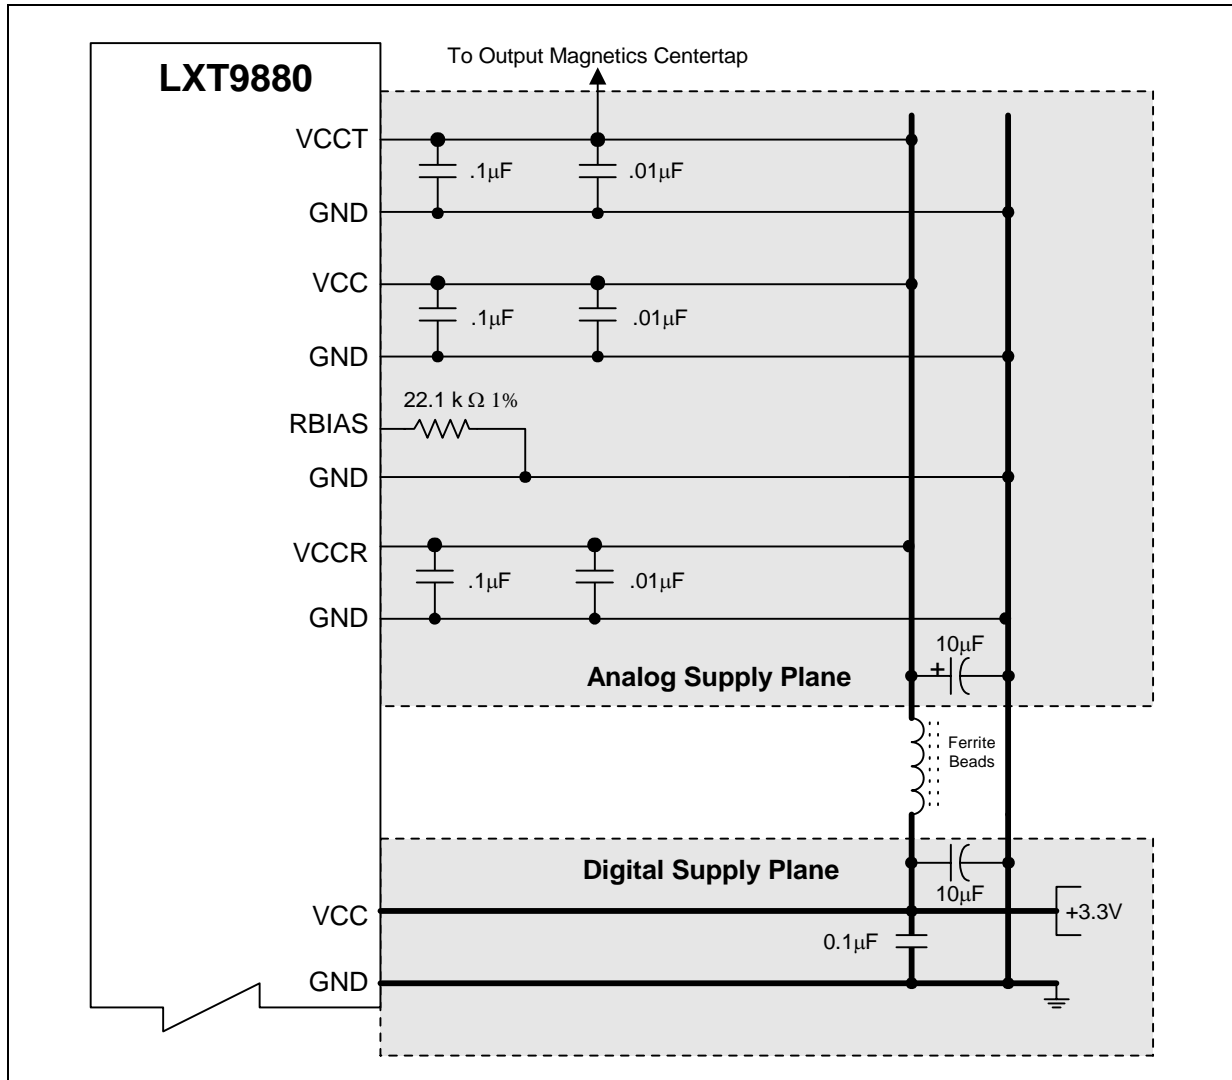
LXT9880

To Output Magnetics Centertap

VCCT
.1μF
.01μF
GND
VCC
.1μF
.01μF
GND
22.1 k Ω 1%
RBIAS
GND
VCCR
.1μF
.01μF
GND
10μF
+
Analog Supply Plane
Ferrite Beads
Digital Supply Plane
10μF
VCC
+3.3V
0.1μF
GND